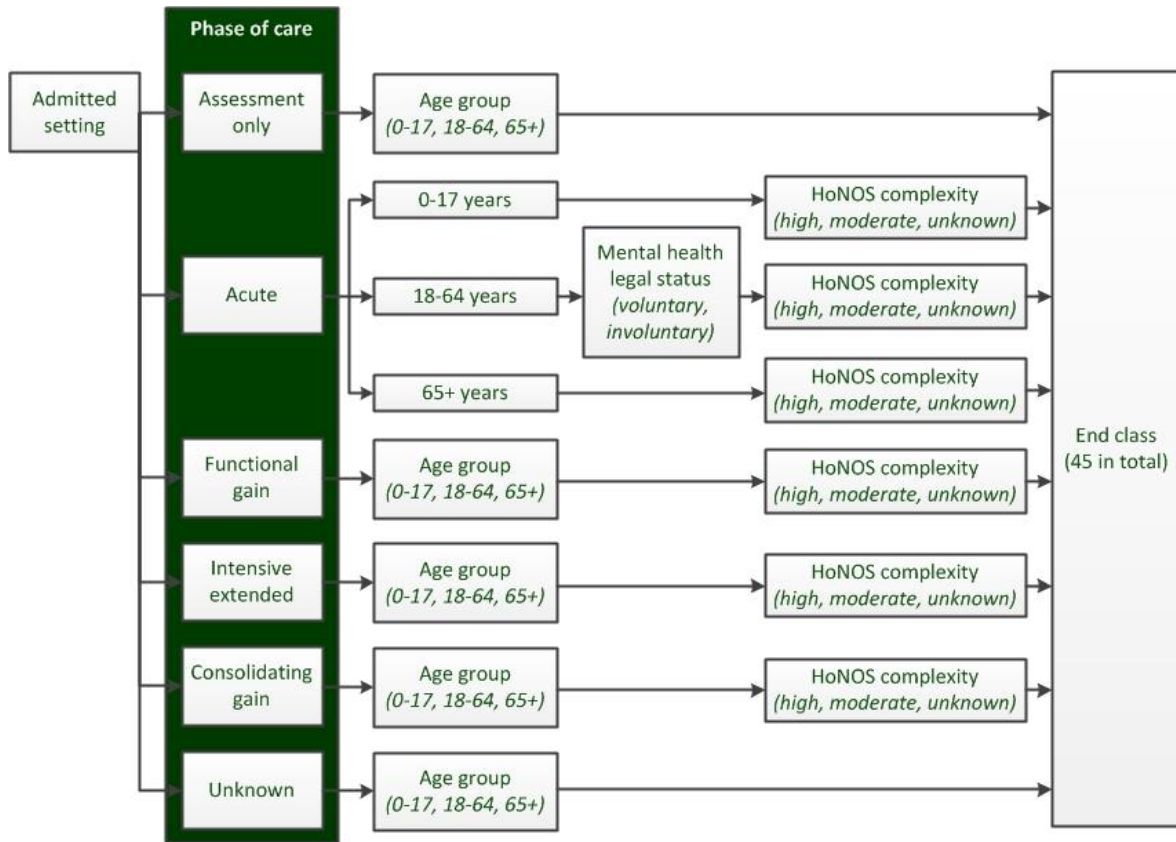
Phase of care

Admitted setting

Assessment only

Age group
(0-17, 18-64, 65+)

0-17 years

HoNOS complexity
(high, moderate, unknown)

Acute

18-64 years

Mental health legal status
(voluntary, involuntary)

HoNOS complexity
(high, moderate, unknown)

65+ years

HoNOS complexity
(high, moderate, unknown)

Functional gain

Age group
(0-17, 18-64, 65+)

HoNOS complexity
(high, moderate, unknown)

Intensive extended

Age group
(0-17, 18-64, 65+)

HoNOS complexity
(high, moderate, unknown)

Consolidating gain

Age group
(0-17, 18-64, 65+)

HoNOS complexity
(high, moderate, unknown)

Unknown

Age group
(0-17, 18-64, 65+)

End class
(45 in total)